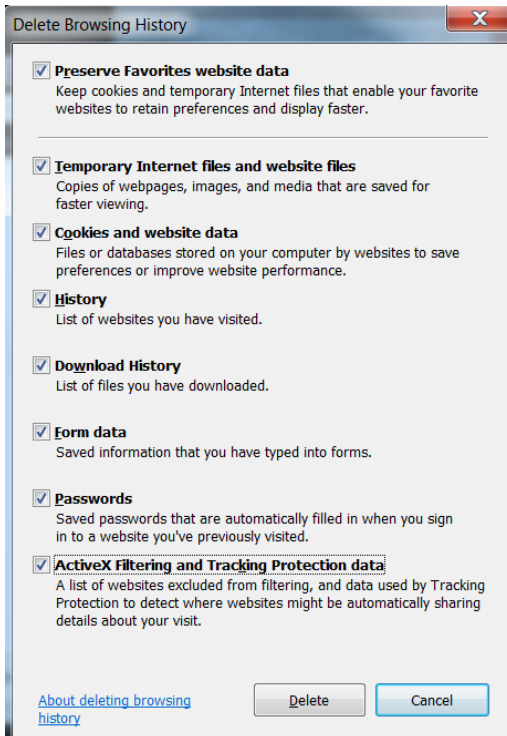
Delete Browsing History

Preserve Favorites website data
Keep cookies and temporary Internet files that enable your favorite websites to retain preferences and display faster.

Temporary Internet files and website files
Copies of webpages, images, and media that are saved for faster viewing.

Cookies and website data
Files or databases stored on your computer by websites to save preferences or improve website performance.

History
List of websites you have visited.

Download History
List of files you have downloaded.

Form data
Saved information that you have typed into forms.

Passwords
Saved passwords that are automatically filled in when you sign in to a website you've previously visited.

ActiveX Filtering and Tracking Protection data
A list of websites excluded from filtering, and data used by Tracking Protection to detect where websites might be automatically sharing details about your visit.

About deleting browsing history

Delete

Cancel